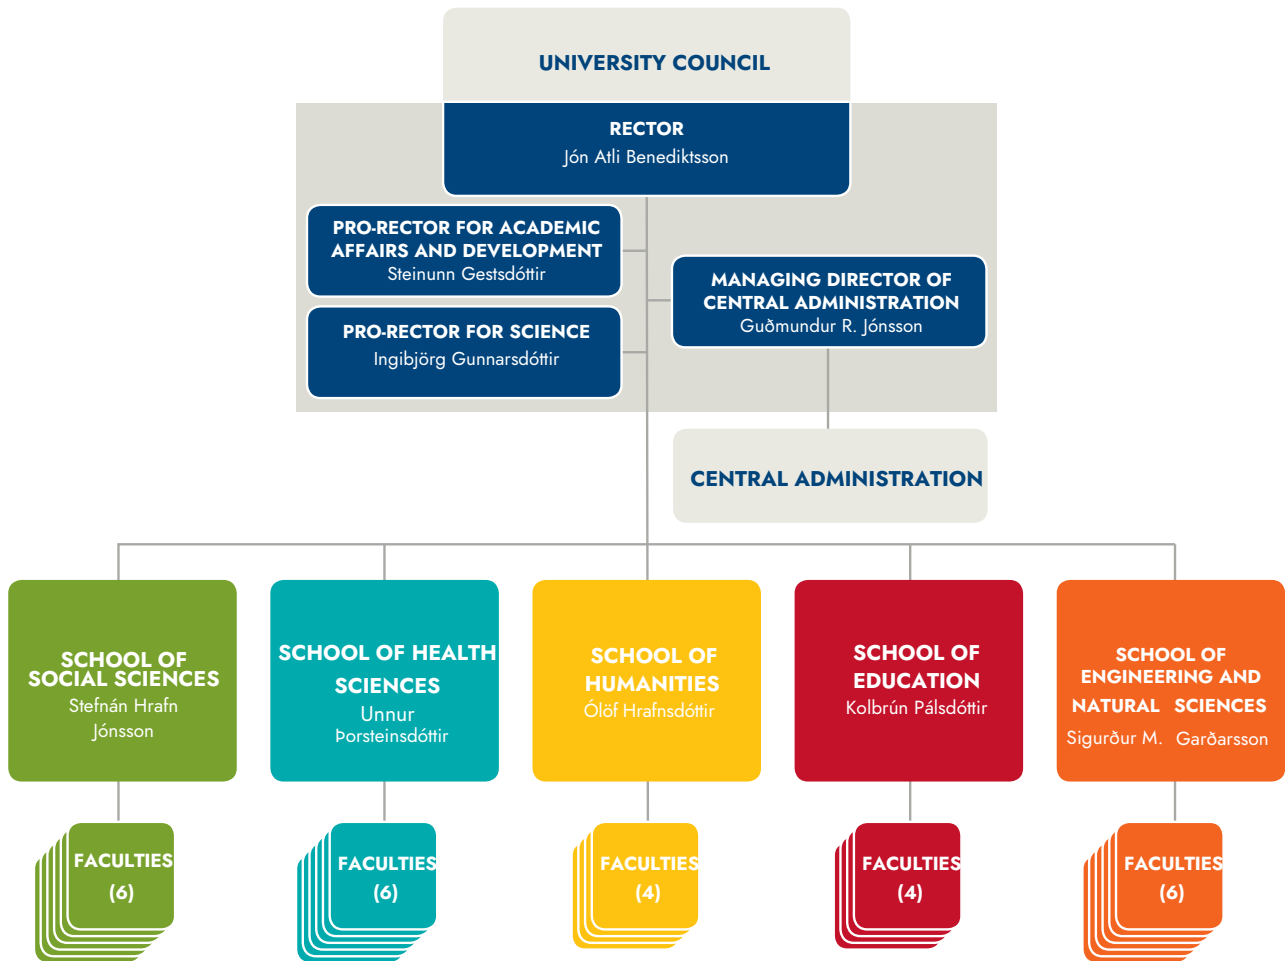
UNIVERSITY COUNCIL

RECTOR
Jón Atli Benediktsson

PRO-RECTOR FOR ACADEMIC AFFAIRS AND DEVELOPMENT
Steinunn Gestsdóttir

PRO-RECTOR FOR SCIENCE
Ingibjörg Gunnarsdóttir

MANAGING DIRECTOR OF CENTRAL ADMINISTRATION
Guðmundur R. Jónsson

CENTRAL ADMINISTRATION

SCHOOL OF SOCIAL SCIENCES
Stefnán Hrafn Jónsson

SCHOOL OF HEALTH SCIENCES
Unnur Þorsteinsdóttir

SCHOOL OF HUMANITIES
Ólöf Hrafnsdóttir

SCHOOL OF EDUCATION
Kolbrún Pálsdóttir

SCHOOL OF ENGINEERING AND NATURAL SCIENCES
Sigurður M. Garðarsson

FACULTIES (6)

FACULTIES (6)

FACULTIES (4)

FACULTIES (4)

FACULTIES (6)